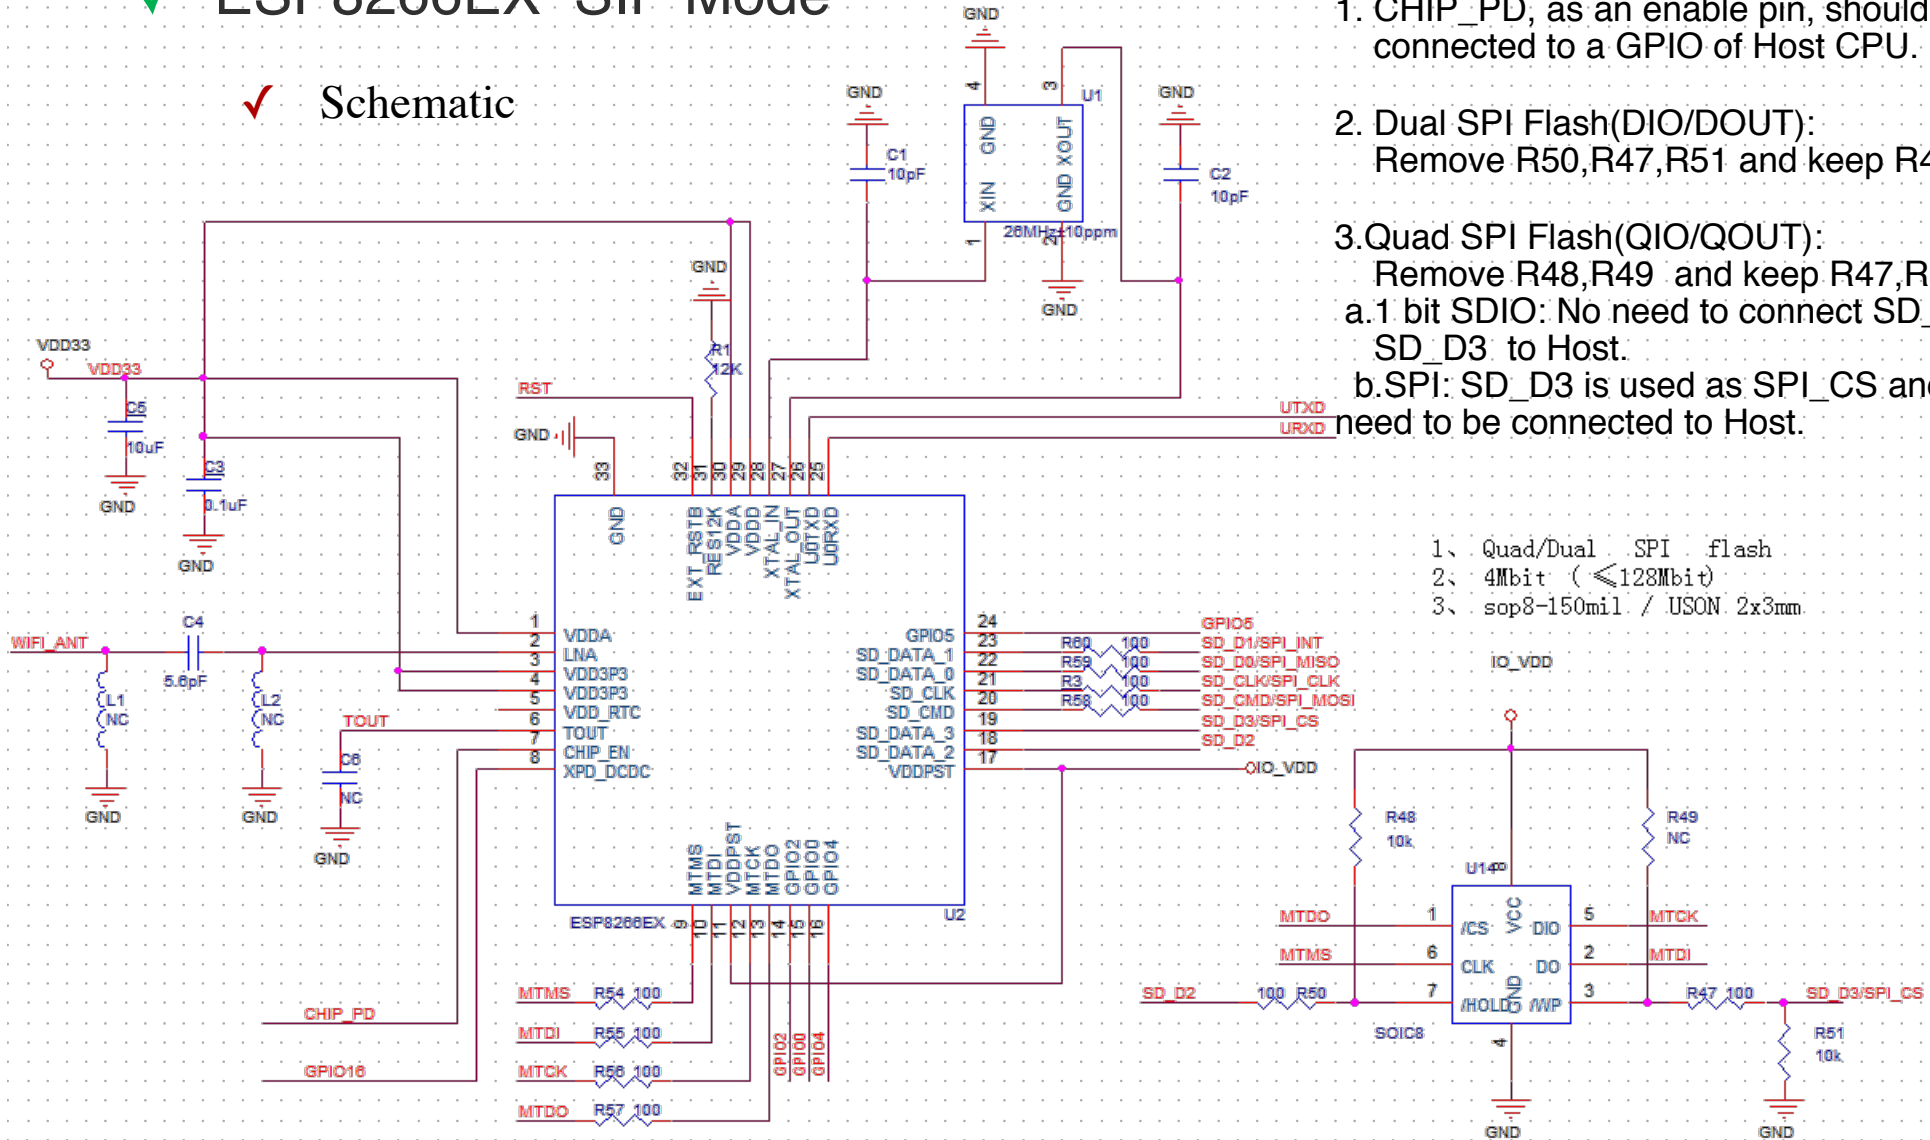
ESP8266EX SIP Mode

✓ Schematic

1. CHIP_PD, as an enable pin, should connected to a GPIO of Host CPU.

2. Dual SPI Flash(DIO/DOUT): Remove R50,R47,R51 and keep R4

3.Quad SPI Flash(QIO/QOUT): Remove R48,R49 and keep R47,R
a.1 bit SDIO: No need to connect SD_ SD_D3 to Host.
b.SPI: SD_D3 is used as SPI_CS an need to be connected to Host.

GND
4 3 U1
GND XOUT
XIN GND
1 2
26MHz±10ppm
GND
GND
C1 10pF
GND
C2 10pF
GND
R1 12K
VDD33
VDD33
C5 10uF
GND
C3 0.1uF
GND
RST
GND
UTXD
URXD
33 32 31 30 29 28 27 26 25
GND EXT_RSTB RES12K VDDA VDDD XTAL_IN XTAL_OUT U0TXD U0RXD
1 VDDA
2 LNA
3 VDD3P3
4 VDD3P3
5 VDD_RTC
6 TOUT
7 CHIP_EN
8 XPD_DCDC
24 GPIO5
23 SD_DATA_1
22 SD_DATA_0
21 SD_CLK
20 SD_CMD
19 SD_DATA_3
18 SD_DATA_2
17 VDDPST
MTMS MTDI VDDPST MTCK MTDO GPIO2 GPIO0 GPIO4
ESP8266EX 9 10 11 12 13 14 15 16
U2
WIFI_ANT
C4 5.6pF
L1 NC
GND
L2 NC
GND
TOUT
C6 NC
GND
R60 100
R59 100
R3 100
R58 100
GPIO5
SD_D1/SPI_INT
SD_D0/SPI_MISO
SD_CLK/SPI_CLK
SD_CMD/SPI_MOSI
SD_D3/SPI_CS
SD_D2
IO_VDD
CHIP_PD
GPIO16
MTMS R54 100
MTDI R55 100
MTCK R56 100
MTDO R57 100
GPIO2 GPIO0 GPIO4

1、 Quad/Dual SPI flash
2、 4Mbit (≤128Mbit)
3、 sop8-150mil / USON 2x3mm

IO_VDD
R48 10k
R49 NC
U14
8
MTDO 1 /CS VCC DIO 5 MTCK
MTMS 6 CLK DO 2 MTDI
SD_D2 100 R50 7 /HOLD GND /WP 3 R47 100 SD_D3/SPI_CS
SOIC8
4
R51 10k
GND
GND